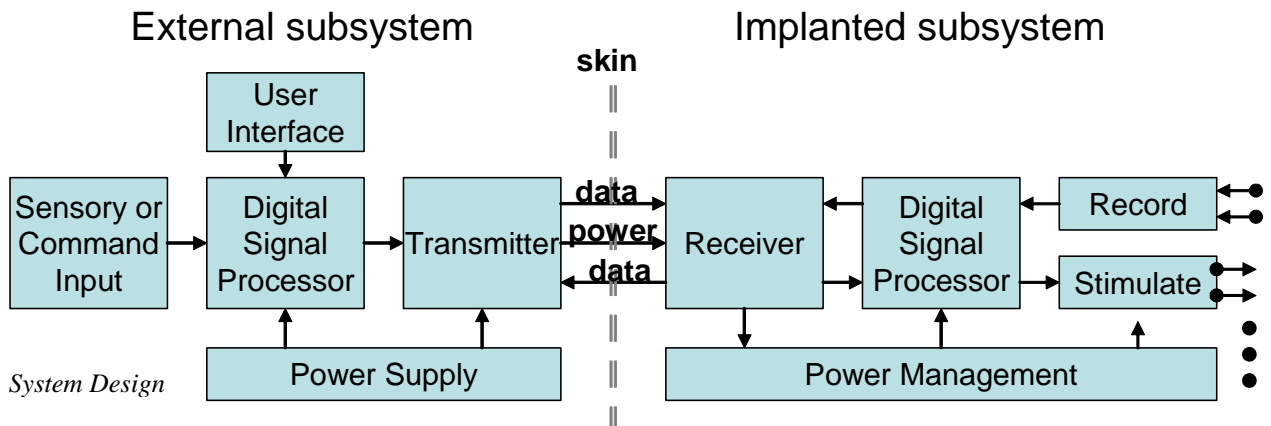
External subsystem

Implanted subsystem

skin

User Interface

Sensory or Command Input

Digital Signal Processor

Transmitter

data

power

data

Receiver

Digital Signal Processor

Record

Stimulate

Power Supply

Power Management

System Design